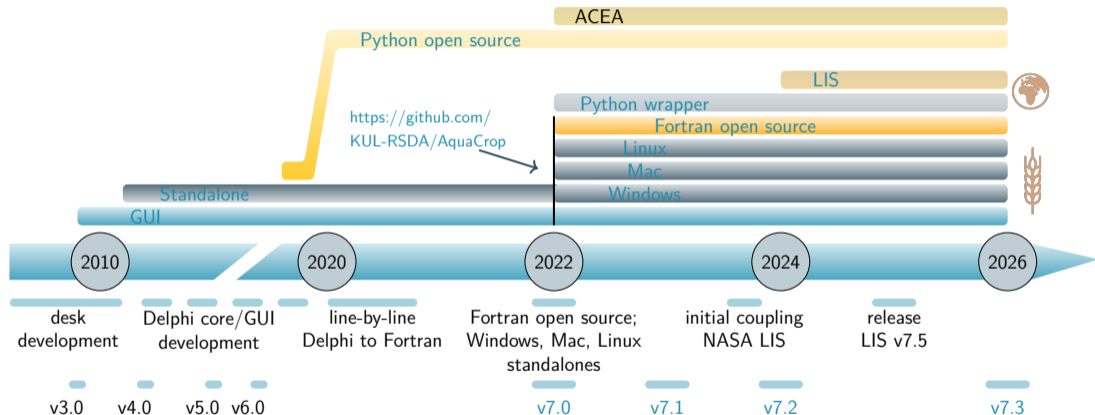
ACEA

Python open source

LIS

https://github.com/KUL-RSDA/AquaCrop

Python wrapper

Fortran open source

Linux

Mac

Windows

Standalone

GUI

2010

2020

2022

2024

2026

desk development

Delphi core/GUI development

line-by-line Delphi to Fortran

Fortran open source; Windows, Mac, Linux standalones

initial coupling NASA LIS

release LIS v7.5

v3.0

v4.0

v5.0

v6.0

v7.0

v7.1

v7.2

v7.3